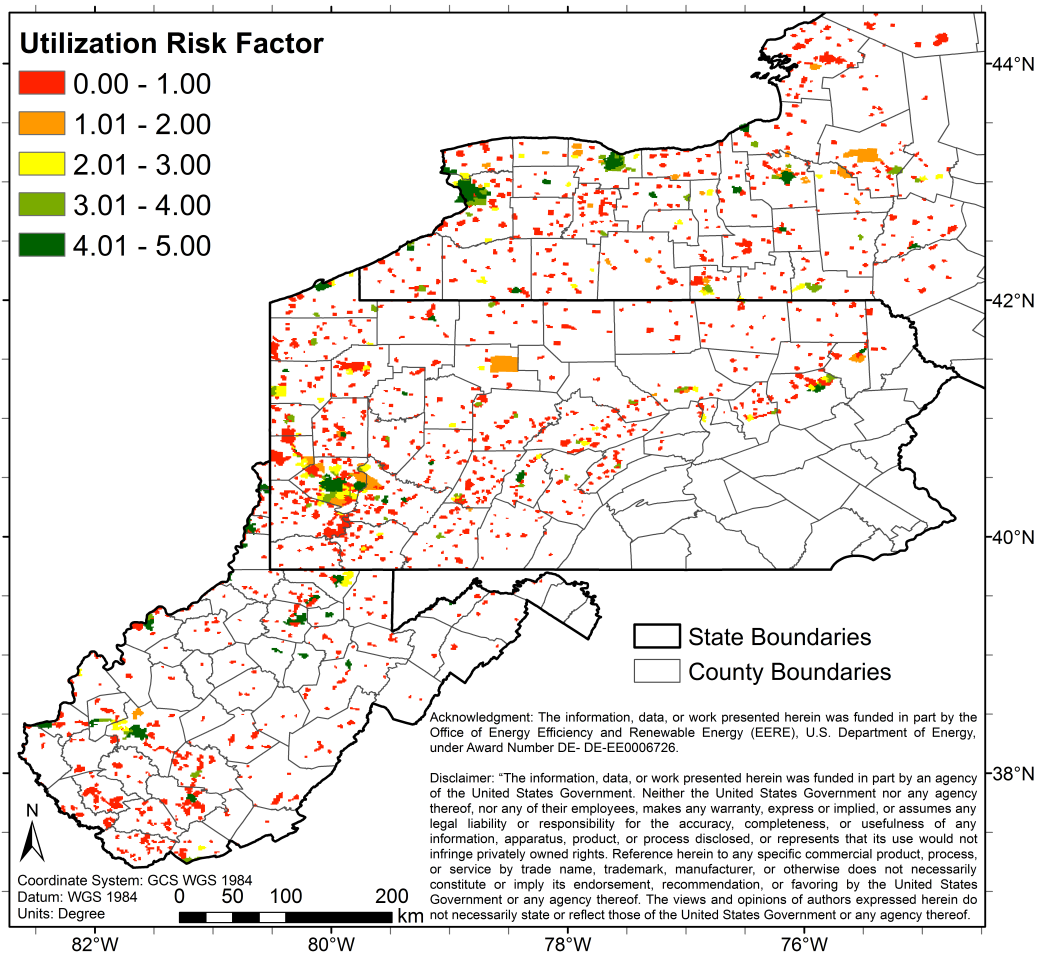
Utilization Risk Factor
0.00 - 1.00
1.01 - 2.00
2.01 - 3.00
3.01 - 4.00
4.01 - 5.00

44°N
42°N
40°N
38°N

State Boundaries
County Boundaries

Acknowledgment: The information, data, or work presented herein was funded in part by the Office of Energy Efficiency and Renewable Energy (EERE), U.S. Department of Energy, under Award Number DE- DE-EE0006726.

Disclaimer: "The information, data, or work presented herein was funded in part by an agency of the United States Government. Neither the United States Government nor any agency thereof, nor any of their employees, makes any warranty, express or implied, or assumes any legal liability or responsibility for the accuracy, completeness, or usefulness of any information, apparatus, product, or process disclosed, or represents that its use would not infringe privately owned rights. Reference herein to any specific commercial product, process, or service by trade name, trademark, manufacturer, or otherwise does not necessarily constitute or imply its endorsement, recommendation, or favoring by the United States Government or any agency thereof. The views and opinions of authors expressed herein do not necessarily state or reflect those of the United States Government or any agency thereof.

N

Coordinate System: GCS WGS 1984
Datum: WGS 1984
Units: Degree

0 50 100 200
km

82°W
80°W
78°W
76°W